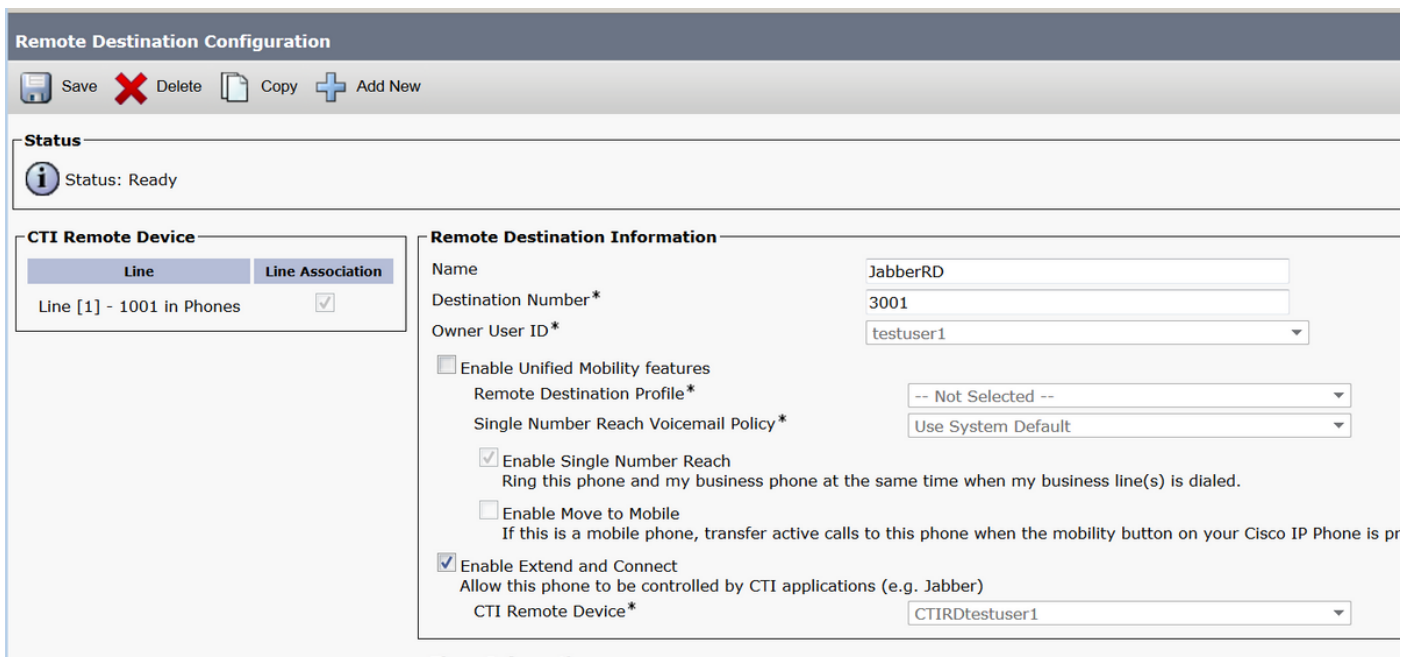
Remote Destination Configuration

Save Delete Copy Add New

Status

Status: Ready

CTI Remote Device

| Line | Line Association |
|---|---|
| Line [1] - 1001 in Phones | ✓ |

Remote Destination Information

Name JabberRD

Destination Number* 3001

Owner User ID* testuser1

Enable Unified Mobility features

Remote Destination Profile* -- Not Selected --

Single Number Reach Voicemail Policy* Use System Default

Enable Single Number Reach
Ring this phone and my business phone at the same time when my business line(s) is dialed.

Enable Move to Mobile
If this is a mobile phone, transfer active calls to this phone when the mobility button on your Cisco IP Phone is pr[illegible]

Enable Extend and Connect
Allow this phone to be controlled by CTI applications (e.g. Jabber)

CTI Remote Device* CTIRDtestuser1